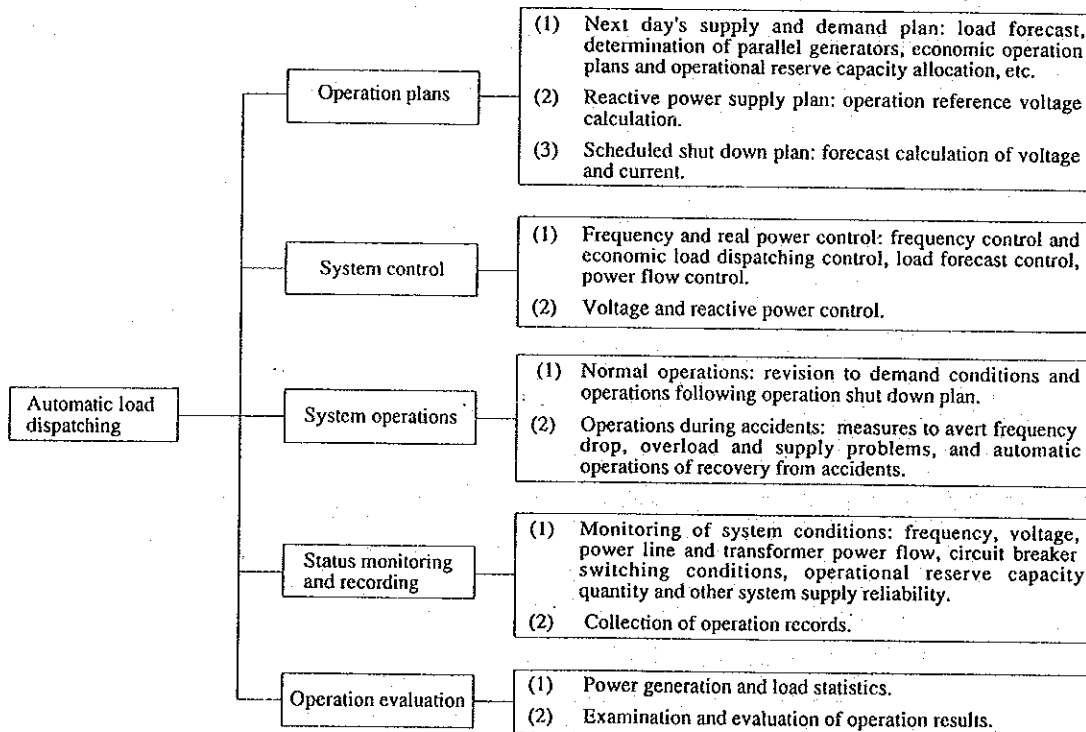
Automatic load dispatching

Operation plans

(1) Next day's supply and demand plan: load forecast, determination of parallel generators, economic operation plans and operational reserve capacity allocation, etc.

(2) Reactive power supply plan: operation reference voltage calculation.

(3) Scheduled shut down plan: forecast calculation of voltage and current.

System control

(1) Frequency and real power control: frequency control and economic load dispatching control, load forecast control, power flow control.

(2) Voltage and reactive power control.

System operations

(1) Normal operations: revision to demand conditions and operations following operation shut down plan.

(2) Operations during accidents: measures to avert frequency drop, overload and supply problems, and automatic operations of recovery from accidents.

Status monitoring and recording

(1) Monitoring of system conditions: frequency, voltage, power line and transformer power flow, circuit breaker switching conditions, operational reserve capacity quantity and other system supply reliability.

(2) Collection of operation records.

Operation evaluation

(1) Power generation and load statistics.

(2) Examination and evaluation of operation results.